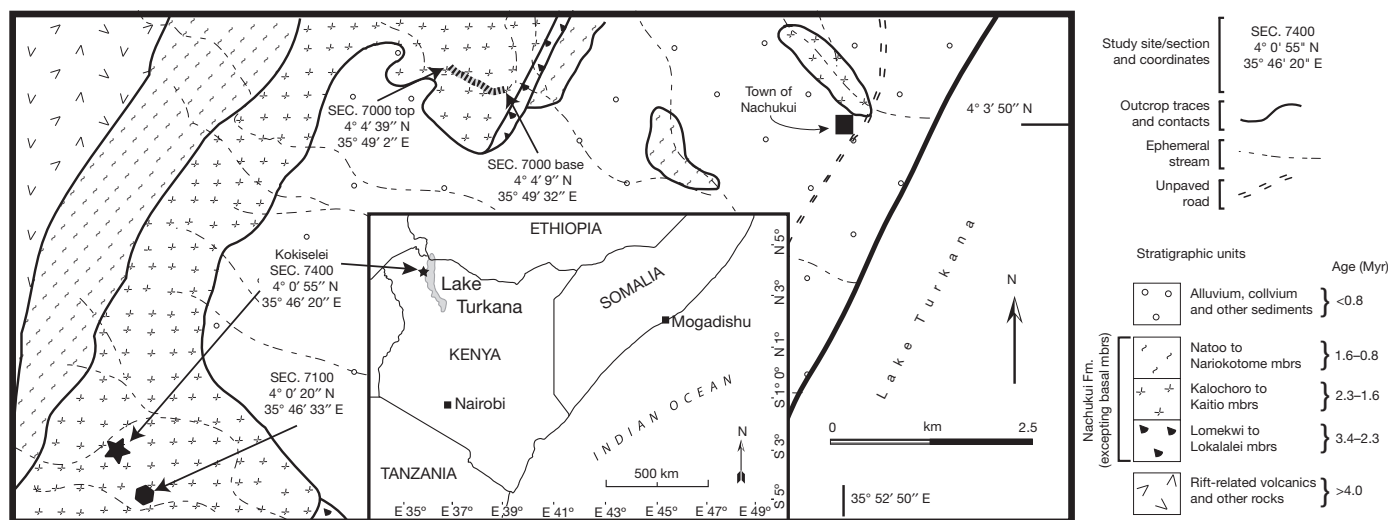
SEC. 7000 top
4° 4′ 39″ N
35° 49′ 2″ E

SEC. 7000 base
4° 4′ 9″ N
35° 49′ 32″ E

Town of Nachukui

4° 3′ 50″ N

Kokiselei
SEC. 7400
4° 0′ 55″ N
35° 46′ 20″ E

SEC. 7100
4° 0′ 20″ N
35° 46′ 33″ E

ETHIOPIA

Lake Turkana

SOMALIA

Mogadishu

KENYA

Nairobi

INDIAN OCEAN

TANZANIA

N

500 km

5° N
3° N
1° N
1° S
3° S
5° S

35° E 37° E 39° E 41° E 43° E 45° E 47° E 49° E

Lake Turkana

N

0 km 2.5

35° 52′ 50″ E

SEC. 7400
4° 0′ 55″ N
35° 46′ 20″ E
Study site/section and coordinates

Outcrop traces and contacts

Ephemeral stream

Unpaved road

Stratigraphic units

Age (Myr)

Alluvium, collvium and other sediments <0.8

Nachukui Fm. (excepting basal mbrs)

Natoo to Nariokotome mbrs 1.6–0.8

Kalochoro to Kaitio mbrs 2.3–1.6

Lomekwi to Lokalalei mbrs 3.4–2.3

Rift-related volcanics and other rocks >4.0